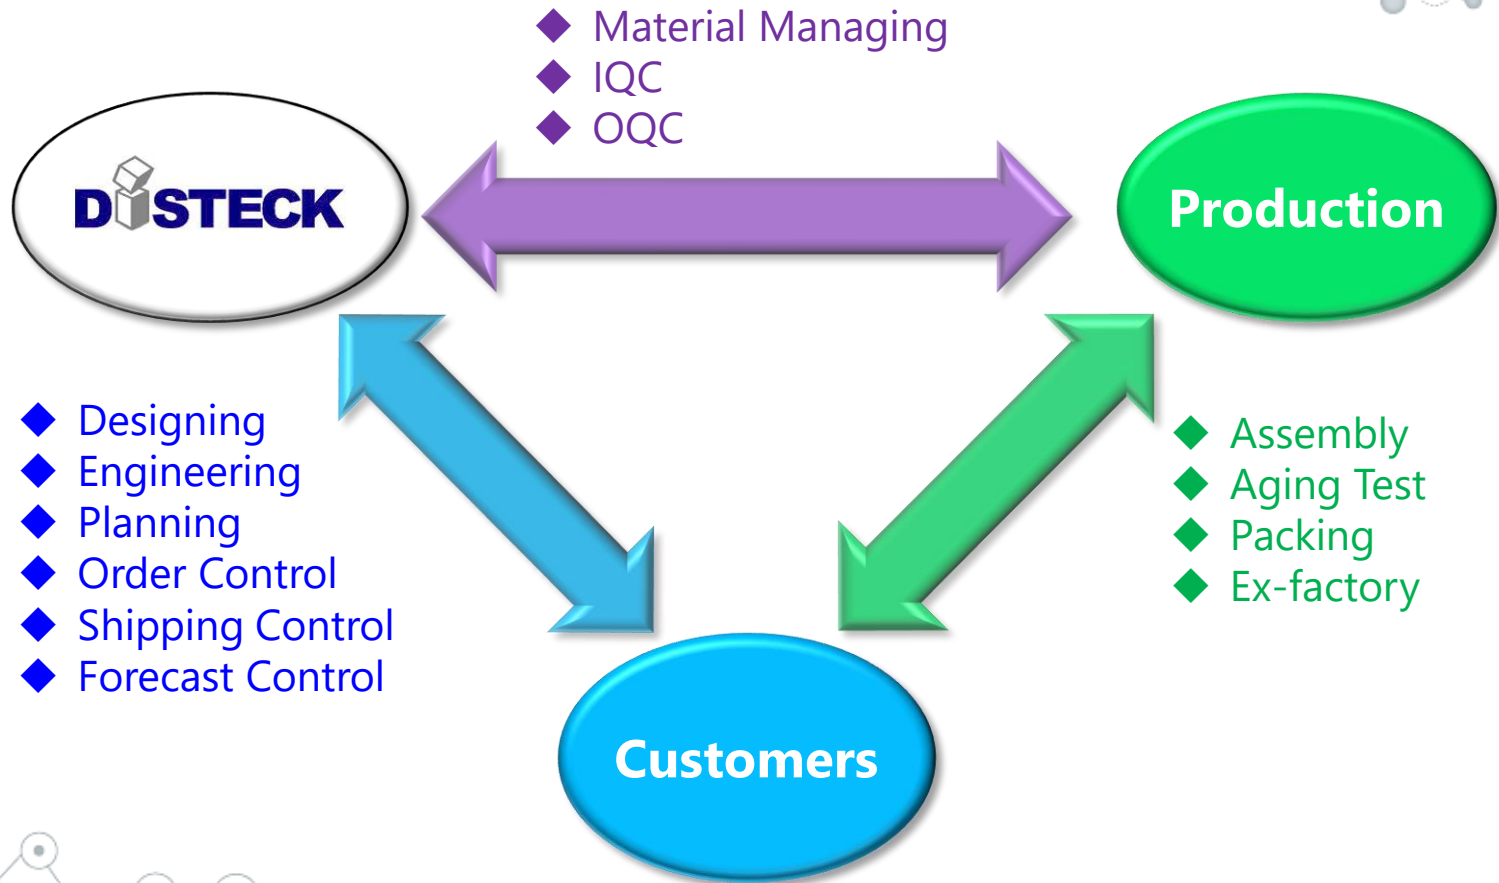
◆ Material Managing
◆ IQC
◆ OQC

DISTECK

Production

◆ Designing
◆ Engineering
◆ Planning
◆ Order Control
◆ Shipping Control
◆ Forecast Control

◆ Assembly
◆ Aging Test
◆ Packing
◆ Ex-factory

Customers